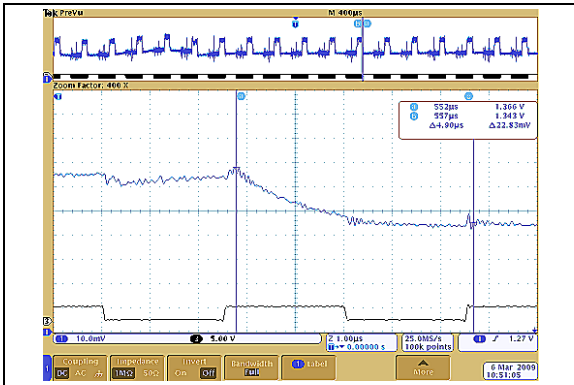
Tek PreVu
M 400µs
Zoom Factor: 400 X
a 552µs 1.366 V
b 557µs 1.343 V
Δ4.90µs Δ22.83mV
1 10.0mV
2 5.00 V
Z 1.00µs
0.00000 s
25.0MS/s
100k points
1 1.27 V
Coupling
DC AC
Impedance
1MΩ 50Ω
Invert
On Off
Bandwidth
Full
Label
More
6 Mar 2009
10:51:05